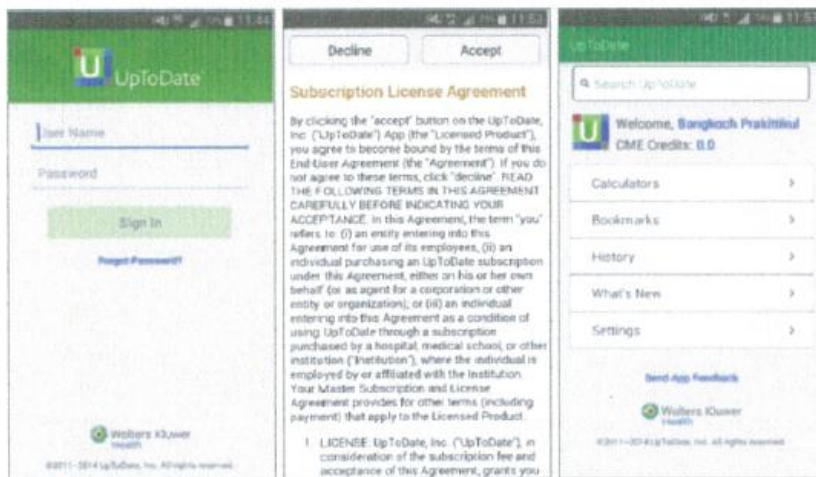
11:44

U UpToDate

User Name

Password

Sign In

Forgot Password?

Wolters Kluwer Health

©2011 - 2014 UpToDate, Inc. All rights reserved.

11:51

Decline

Accept

Subscription License Agreement

By clicking the "accept" button on the UpToDate, Inc. ("UpToDate") App (the "Licensed Product"), you agree to become bound by the terms of this End-User Agreement (the "Agreement"). If you do not agree to these terms, click "decline". READ THE FOLLOWING TERMS IN THIS AGREEMENT CAREFULLY BEFORE INDICATING YOUR ACCEPTANCE. In this Agreement, the term "you" refers to: (i) an entity entering into this Agreement for use of its employees, (ii) an individual purchasing an UpToDate subscription under this Agreement, either on his or her own behalf (or as agent for a corporation or other entity or organization), or (iii) an individual entering into this Agreement as a condition of using UpToDate through a subscription purchased by a hospital, medical school, or other institution ("Institution"), where the individual is employed by or affiliated with the Institution. Your Master Subscription and License Agreement provides for other terms (including payment) that apply to the Licensed Product.

1. LICENSE: UpToDate, Inc. ("UpToDate"), in consideration of the subscription fee and acceptance of this Agreement, grants you

11:51

UpToDate

Search UpToDate

Welcome, Bangkoch Prakittikul
CME Credits: 0.0

Calculators

Bookmarks

History

What's New

Settings

Send App Feedback

Wolters Kluwer Health

©2011 - 2014 UpToDate, Inc. All rights reserved.